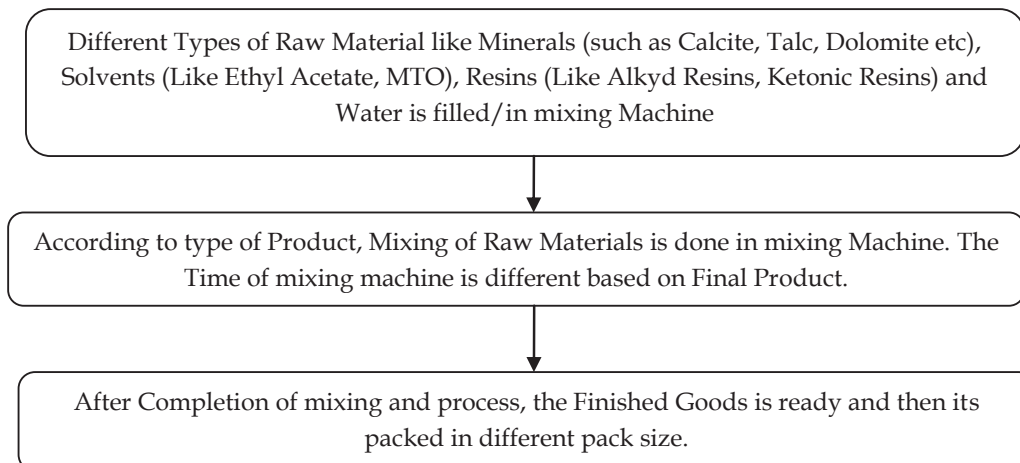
Different Types of Raw Material like Minerals (such as Calcite, Talc, Dolomite etc), Solvents (Like Ethyl Acetate, MTO), Resins (Like Alkyd Resins, Ketonic Resins) and Water is filled/in mixing Machine

According to type of Product, Mixing of Raw Materials is done in mixing Machine. The Time of mixing machine is different based on Final Product.

After Completion of mixing and process, the Finished Goods is ready and then its packed in different pack size.